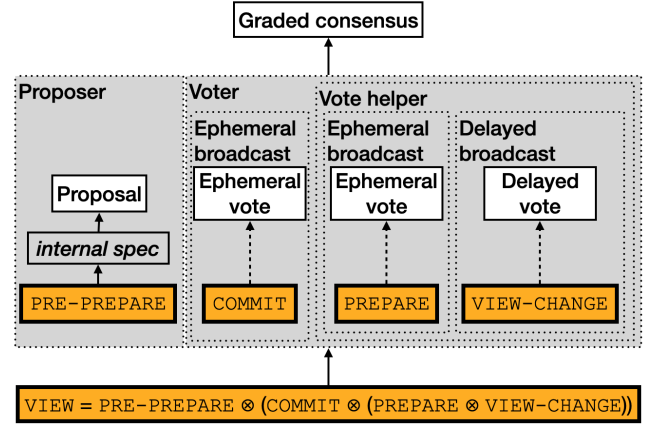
Graded consensus

Proposer

Proposal

internal spec

PRE-PREPARE

Voter

Ephemeral broadcast

Ephemeral vote

COMMIT

Vote helper

Ephemeral broadcast

Ephemeral vote

PREPARE

Delayed broadcast

Delayed vote

VIEW-CHANGE

VIEW = PRE-PREPARE $\otimes$ (COMMIT $\otimes$ (PREPARE $\otimes$ VIEW-CHANGE))